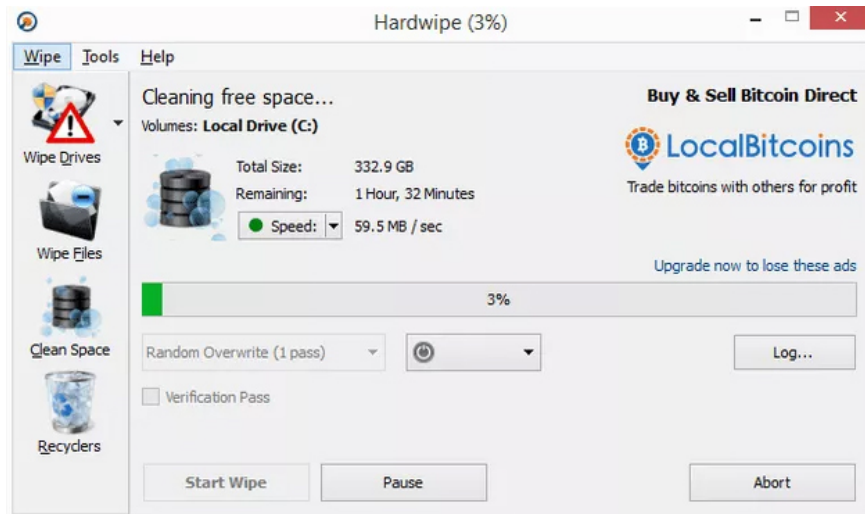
Hardwipe (3%)

Wipe Tools Help

Wipe Drives

Wipe Files

Clean Space

Recyclers

Cleaning free space...

Volumes: Local Drive (C:)

Total Size: 332.9 GB

Remaining: 1 Hour, 32 Minutes

Speed: 59.5 MB / sec

Buy & Sell Bitcoin Direct

LocalBitcoins

Trade bitcoins with others for profit

Upgrade now to lose these ads

3%

Random Overwrite (1 pass)

Log...

Verification Pass

Start Wipe

Pause

Abort